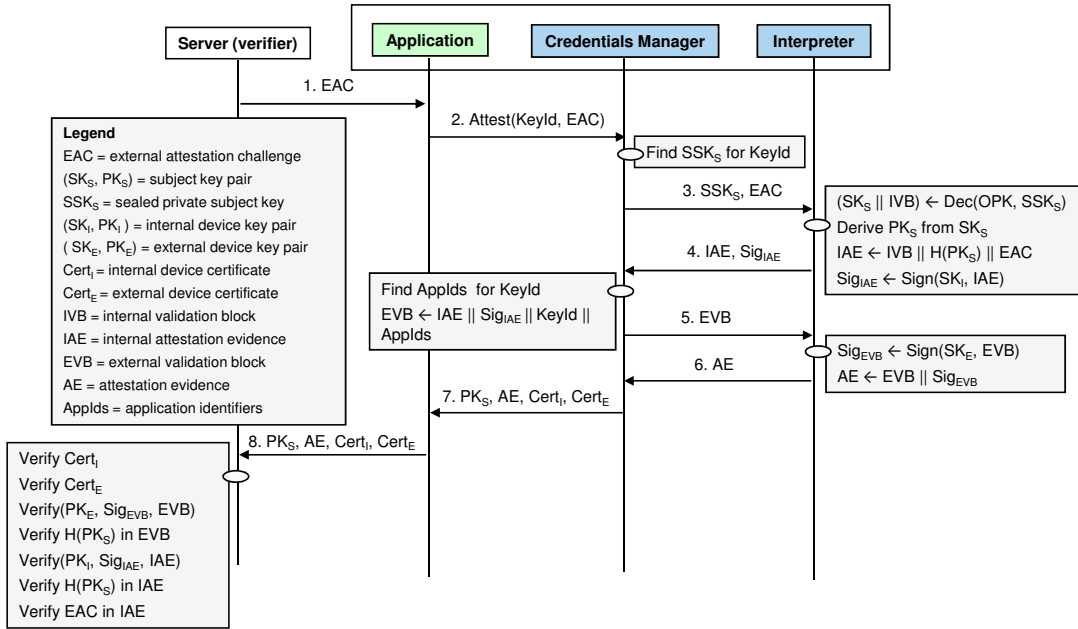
Server (verifier)

Application

Credentials Manager

Interpreter

1. EAC

2. Attest(KeyId, EAC)

Find $SSK_S$ for KeyId

Legend
EAC = external attestation challenge
($SK_S$, $PK_S$) = subject key pair
$SSK_S$ = sealed private subject key
($SK_I$, $PK_I$) = internal device key pair
( $SK_E$, $PK_E$) = external device key pair
$Cert_I$ = internal device certificate
$Cert_E$ = external device certificate
IVB = internal validation block
IAE = internal attestation evidence
EVB = external validation block
AE = attestation evidence
AppIds = application identifiers

3. $SSK_S$, EAC

($SK_S$ || IVB) ← Dec(OPK, $SSK_S$)
Derive $PK_S$ from $SK_S$
IAE ← IVB || H($PK_S$) || EAC
$Sig_{IAE}$ ← Sign($SK_I$, IAE)

4. IAE, $Sig_{IAE}$

Find AppIds for KeyId
EVB ← IAE || $Sig_{IAE}$ || KeyId || AppIds

5. EVB

$Sig_{EVB}$ ← Sign($SK_E$, EVB)
AE ← EVB || $Sig_{EVB}$

6. AE

7. $PK_S$, AE, $Cert_I$, $Cert_E$

8. $PK_S$, AE, $Cert_I$, $Cert_E$

Verify $Cert_I$
Verify $Cert_E$
Verify($PK_E$, $Sig_{EVB}$, EVB)
Verify H($PK_S$) in EVB
Verify($PK_I$, $Sig_{IAE}$, IAE)
Verify H($PK_S$) in IAE
Verify EAC in IAE